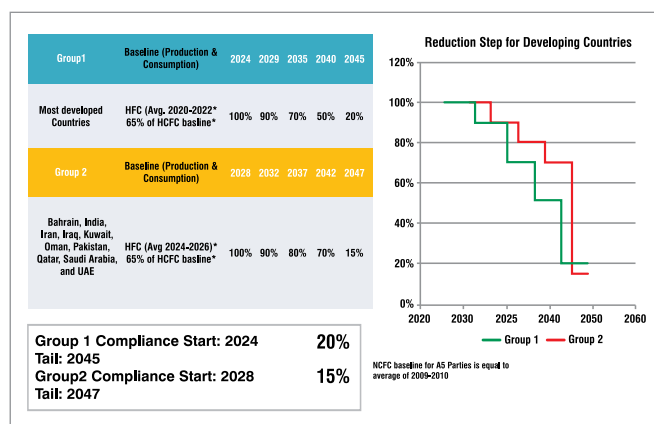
| Group1 | Baseline (Production & Consumption) | 2024 | 2029 | 2035 | 2040 | 2045 |
|---|---|---|---|---|---|---|
| Most developed Countries | HFC (Avg. 2020-2022* 65% of HCFC basline* | 100% | 90% | 70% | 50% | 20% |
| Group 2 | Baseline (Production & Consumption) | 2028 | 2032 | 2037 | 2042 | 2047 |
| Bahrain, India, Iran, Iraq, Kuwait, Oman, Pakistan, Qatar, Saudi Arabia, and UAE | HFC (Avg 2024-2026)* 65% of HCFC basline* | 100% | 90% | 80% | 70% | 15% |

Group 1 Compliance Start: 2024 20%
Tail: 2045
Group2 Compliance Start: 2028 15%
Tail: 2047

Reduction Step for Developing Countries

120%
100%
80%
60%
40%
20%
0%
2020 2030 2025 2040 2050 2060

Group 1 Group 2

NCFC baseline for A5 Parties is equal to average of 2009-2010